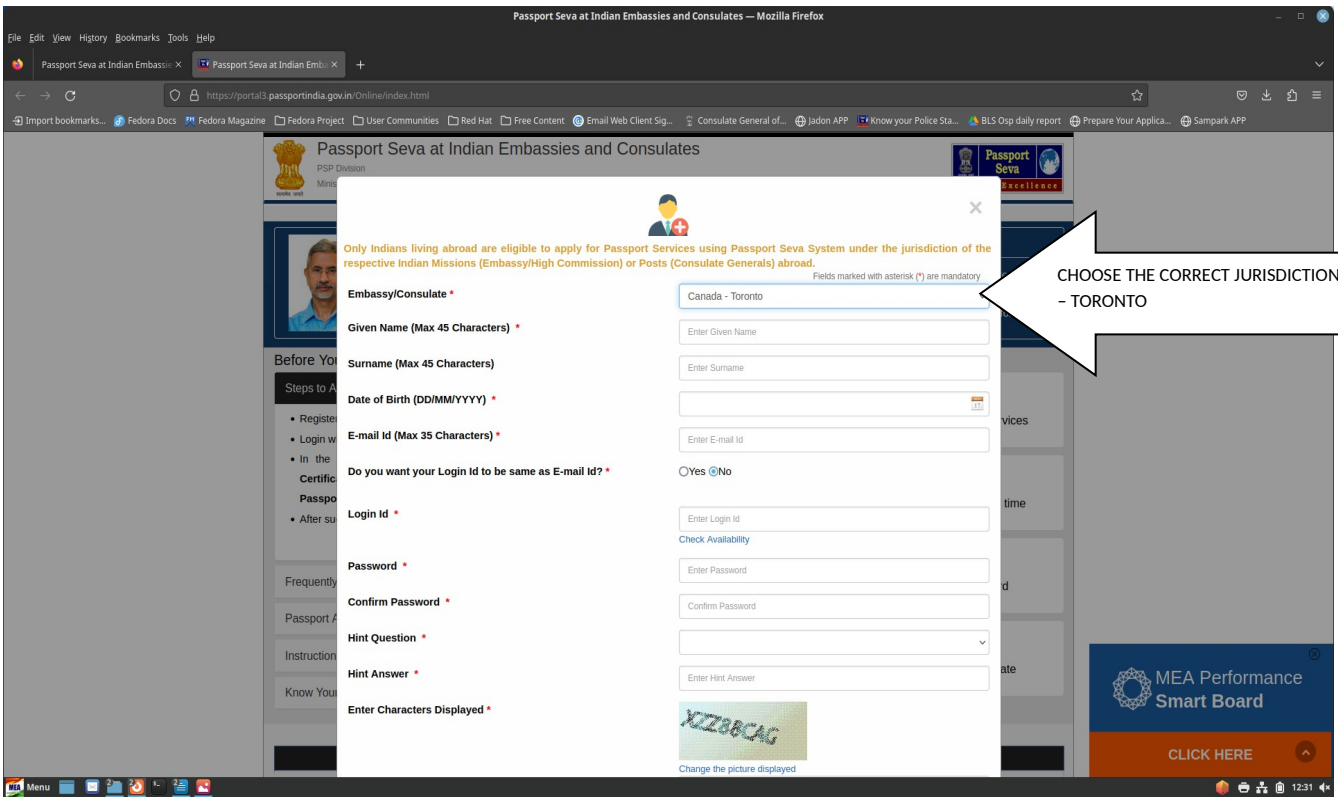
Passport Seva at Indian Embassies and Consulates — Mozilla Firefox

File Edit View History Bookmarks Tools Help

Passport Seva at Indian Embassie ×
Passport Seva at Indian Emba ×
+

https://portal3.passportindia.gov.in/Online/index.html

Import bookmarks... Fedora Docs Fedora Magazine Fedora Project User Communities Red Hat Free Content Email Web Client Sig... Consulate General of... Jadon APP Know your Police Sta... BLS Osp daily report Prepare Your Applica... Sampark APP

Passport Seva at Indian Embassies and Consulates
PSP Division
Minis

Passport Seva
Excellence

Before You
Steps to A
• Registe
• Login w
• In the
Certific
Passpo
• After su

Frequently
Passport A
Instruction
Know Your

vices
time
d
ate

×

Only Indians living abroad are eligible to apply for Passport Services using Passport Seva System under the jurisdiction of the respective Indian Missions (Embassy/High Commission) or Posts (Consulate Generals) abroad.

Fields marked with asterisk (*) are mandatory

Embassy/Consulate * Canada - Toronto
Given Name (Max 45 Characters) * Enter Given Name
Surname (Max 45 Characters) Enter Surname
Date of Birth (DD/MM/YYYY) *
E-mail Id (Max 35 Characters) * Enter E-mail Id
Do you want your Login Id to be same as E-mail Id? * Yes No
Login Id * Enter Login Id
Check Availability
Password * Enter Password
Confirm Password * Confirm Password
Hint Question *
Hint Answer * Enter Hint Answer
Enter Characters Displayed *
XZZ8BCAG
Change the picture displayed

CHOOSE THE CORRECT JURISDICTION – TORONTO

MEA Performance Smart Board
CLICK HERE

Menu
12:31